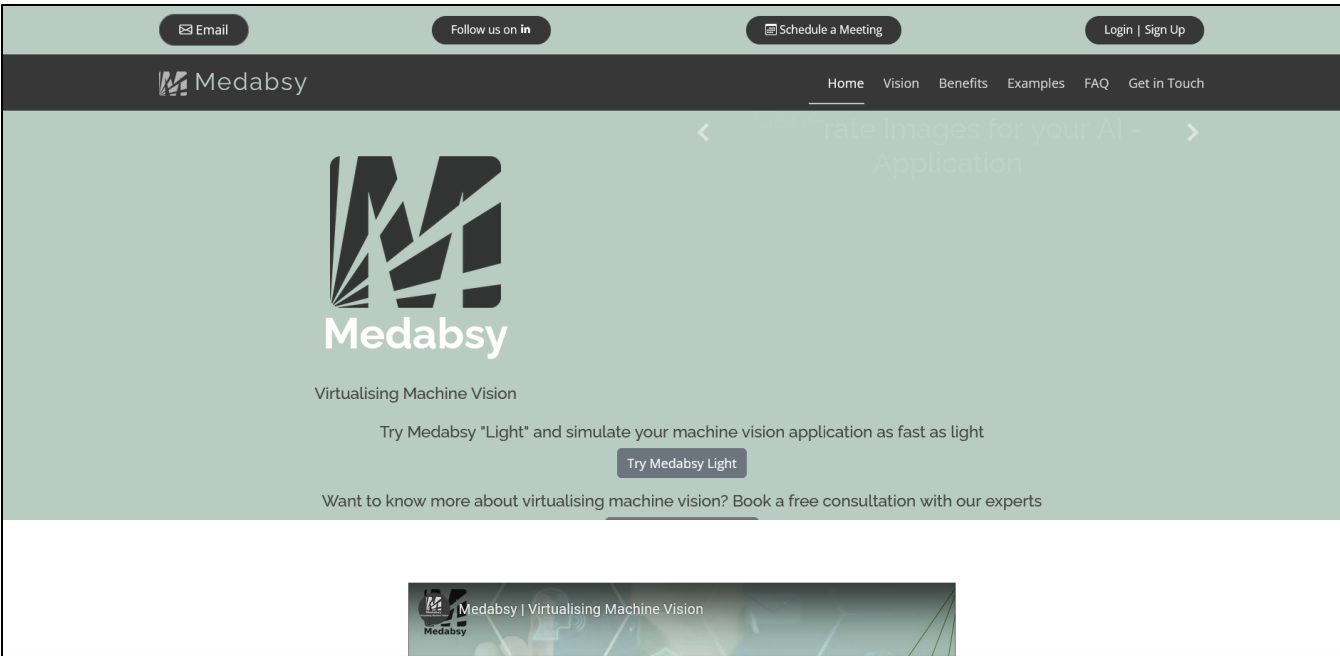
Email

Follow us on in

Schedule a Meeting

Login | Sign Up

Medabsy

Home Vision Benefits Examples FAQ Get in Touch

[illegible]rate Images for your AI - Application

Medabsy

Virtualising Machine Vision

Try Medabsy "Light" and simulate your machine vision application as fast as light

Try Medabsy Light

Want to know more about virtualising machine vision? Book a free consultation with our experts

Medabsy

Medabsy | Virtualising Machine Vision